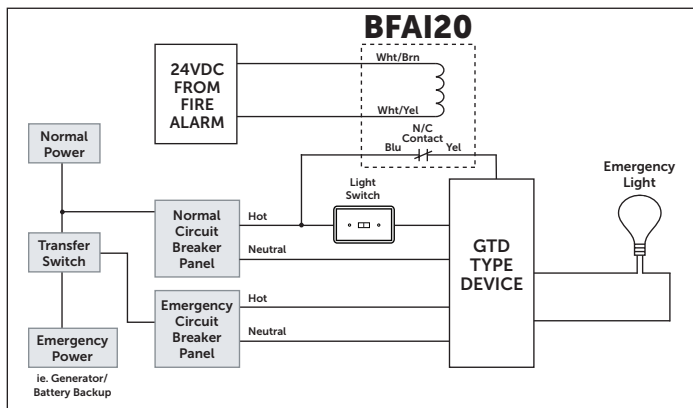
BFAI20

24VDC FROM FIRE ALARM

Wht/Brn

Wht/Yel

N/C Contact

Blu

Yel

Normal Power

Emergency Light

Light Switch

Normal Circuit Breaker Panel

Hot

Transfer Switch

Neutral

GTD TYPE DEVICE

Hot

Emergency Circuit Breaker Panel

Neutral

Emergency Power

ie. Generator/ Battery Backup